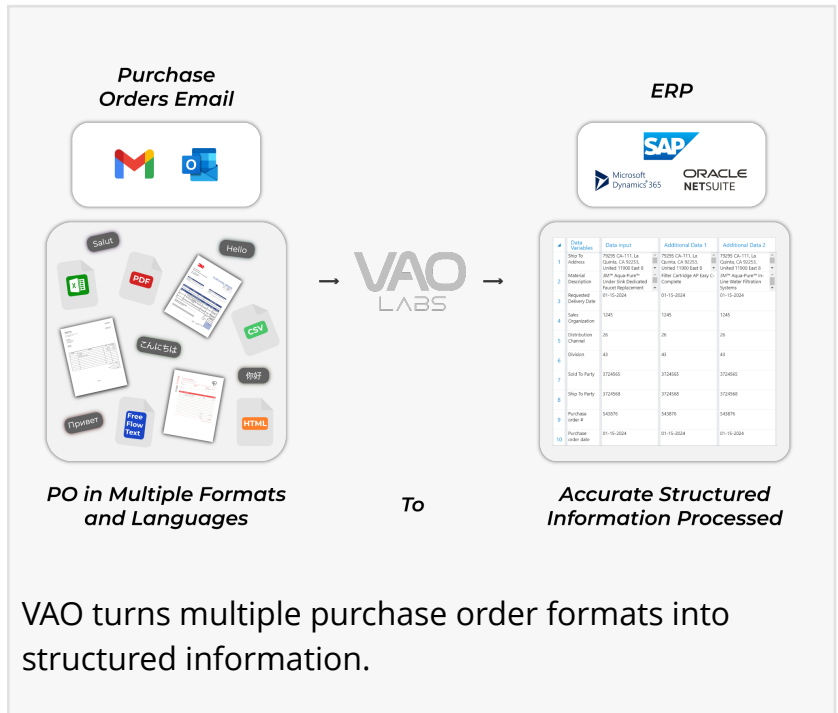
Purchase Orders Email

ERP

SAP

Microsoft Dynamics 365

ORACLE NETSUITE

Salut

Hello

PDF

CSV

こんにちは

你好

Привет

Free Flow Text

HTML

→ VAO LABS →

| | Data Variables | Data input | Additional Data 1 | Additional Data 2 |
|---|---|---|---|---|
| 1 | Ship To Address | 79295 CA-111, La Quinta, CA 92253, United 11900 East 8 | 79295 CA-111, La Quinta, CA 92253, United 11900 East 8 | 79295 CA-111, La Quinta, CA 92253, United 11900 East 8 |
| 2 | Material Description | 3M™ Aqua-Pure™ Under Sink Dedicated Faucet Replacement | Filter Cartridge AP Easy Complete | 3M™ Aqua-Pure™ In-Line Water Filtration Systems |
| 3 | Requested Delivery Date | 01-15-2024 | 01-15-2024 | 01-15-2024 |
| 4 | Sales Organization | 1245 | 1245 | 1245 |
| 5 | Distribution Channel | 26 | 26 | 26 |
| 6 | Division | 43 | 43 | 43 |
| 7 | Sold To Party | 3724560 | 3724560 | 3724560 |
| 8 | Ship To Party | 3724560 | 3724560 | 3724560 |
| 9 | Purchase order # | 543876 | 543876 | 543876 |
| 10 | Purchase order date | 01-15-2024 | 01-15-2024 | 01-15-2024 |

PO in Multiple Formats and Languages

To

Accurate Structured Information Processed

VAO turns multiple purchase order formats into structured information.